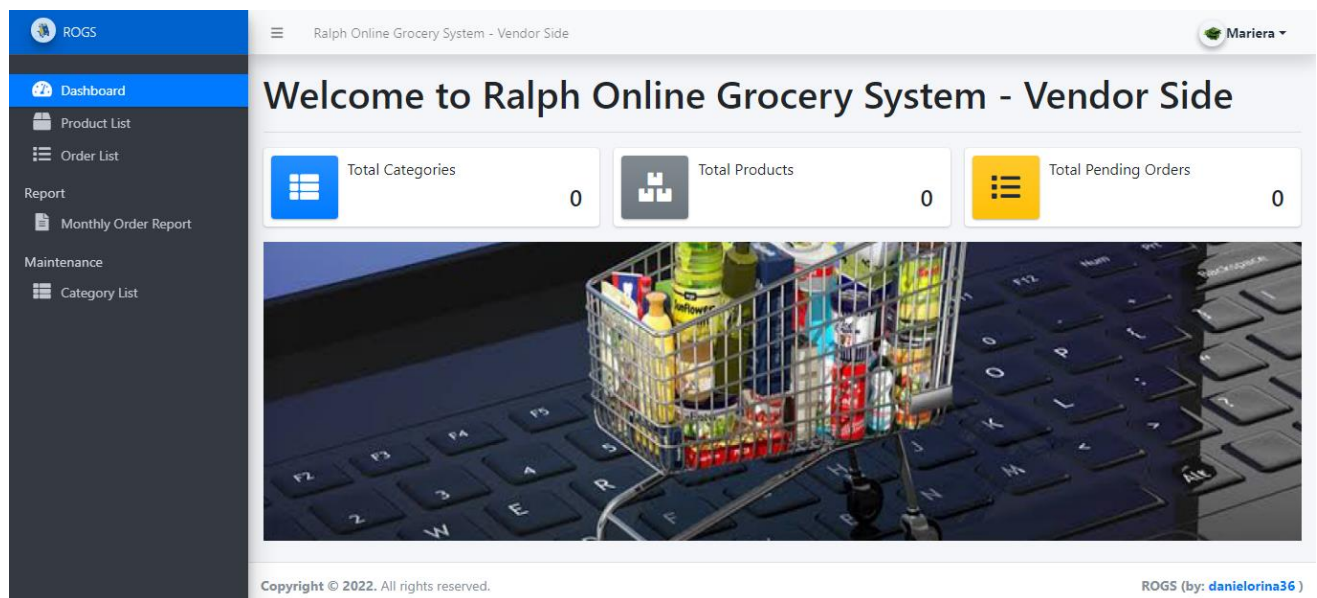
ROGS

Dashboard
Product List
Order List
Report
Monthly Order Report
Maintenance
Category List

Ralph Online Grocery System - Vendor Side

Mariera

Welcome to Ralph Online Grocery System - Vendor Side

Total Categories
0

Total Products
0

Total Pending Orders
0

Copyright © 2022. All rights reserved.

ROGS (by: danielorina36 )